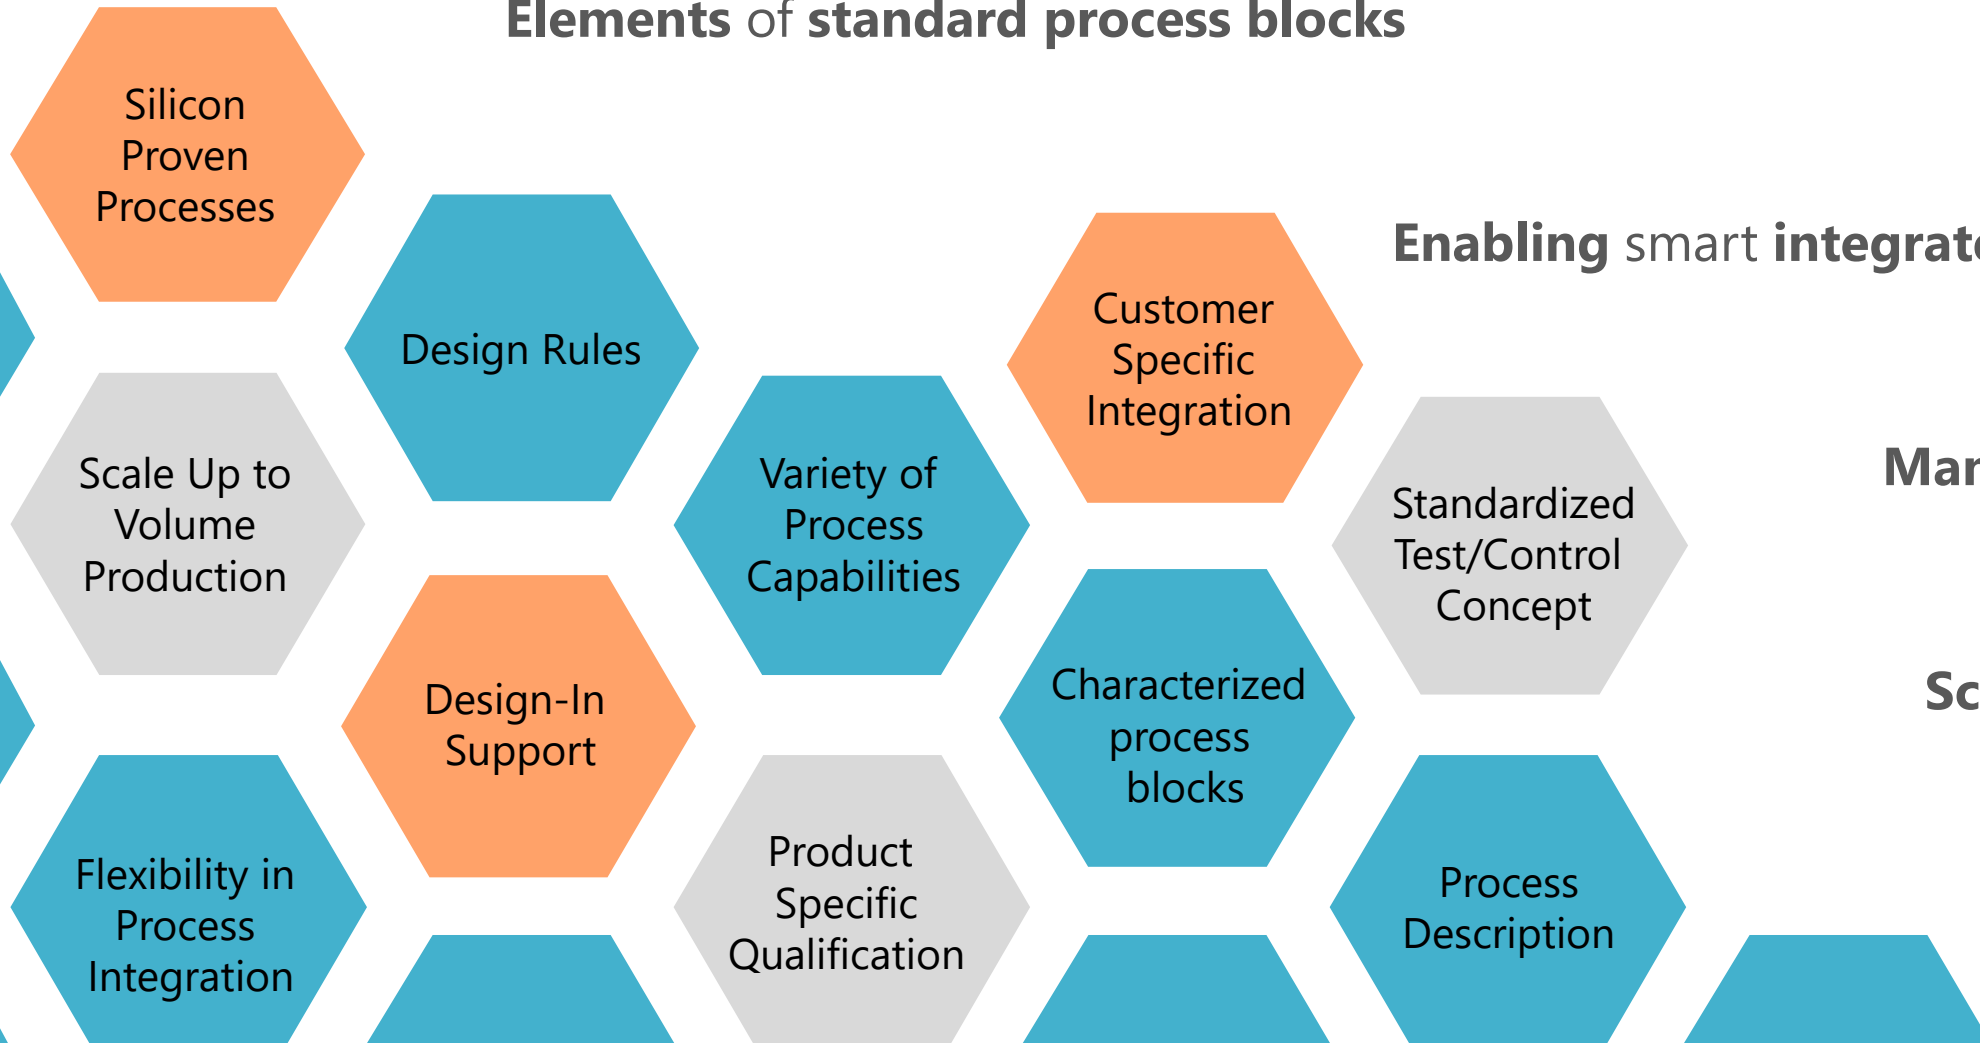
Elements of standard process blocks

Silicon Proven Processes

Design Rules

Customer Specific Integration

Enabling smart integrat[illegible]

Scale Up to Volume Production

Variety of Process Capabilities

Standardized Test/Control Concept

Mar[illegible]

Design-In Support

Characterized process blocks

Sc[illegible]

Product Specific Qualification

Flexibility in Process Integration

Process Description